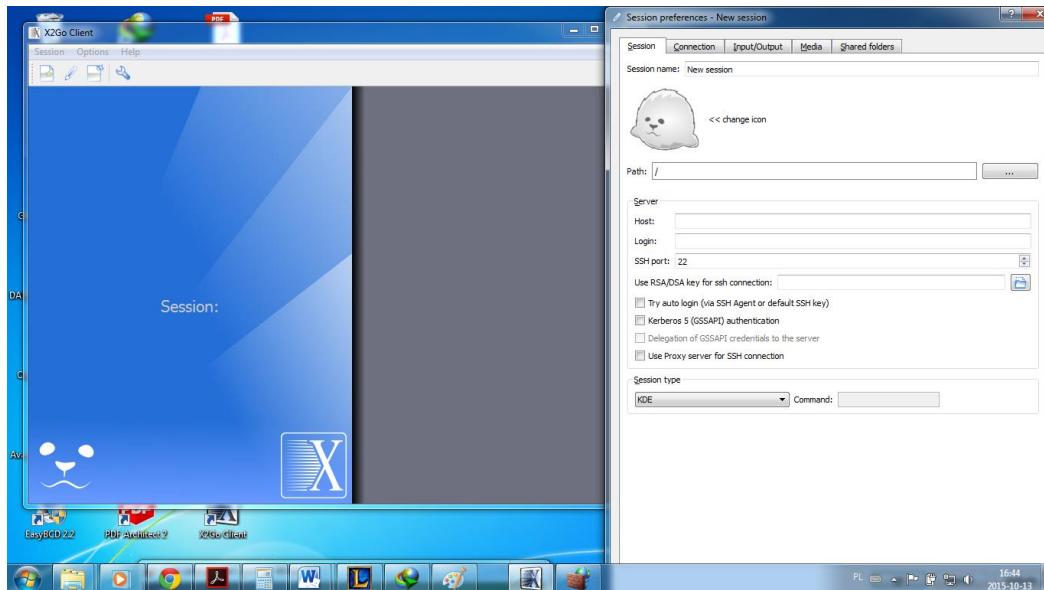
X2Go Client

Session Options Help

Session:

EasyBCD 2.2
PDF Architect 2
X2Go Client

Session preferences - New session

Session | Connection | Input/Output | Media | Shared folders

Session name: New session

<< change icon

Path: /

...

Server

Host:

Login:

SSH port: 22

Use RSA/DSA key for ssh connection:

Try auto login (via SSH Agent or default SSH key)

Kerberos 5 (GSSAPI) authentication

Delegation of GSSAPI credentials to the server

Use Proxy server for SSH connection

Session type

KDE

Command:

PL

16:44
2015-10-13